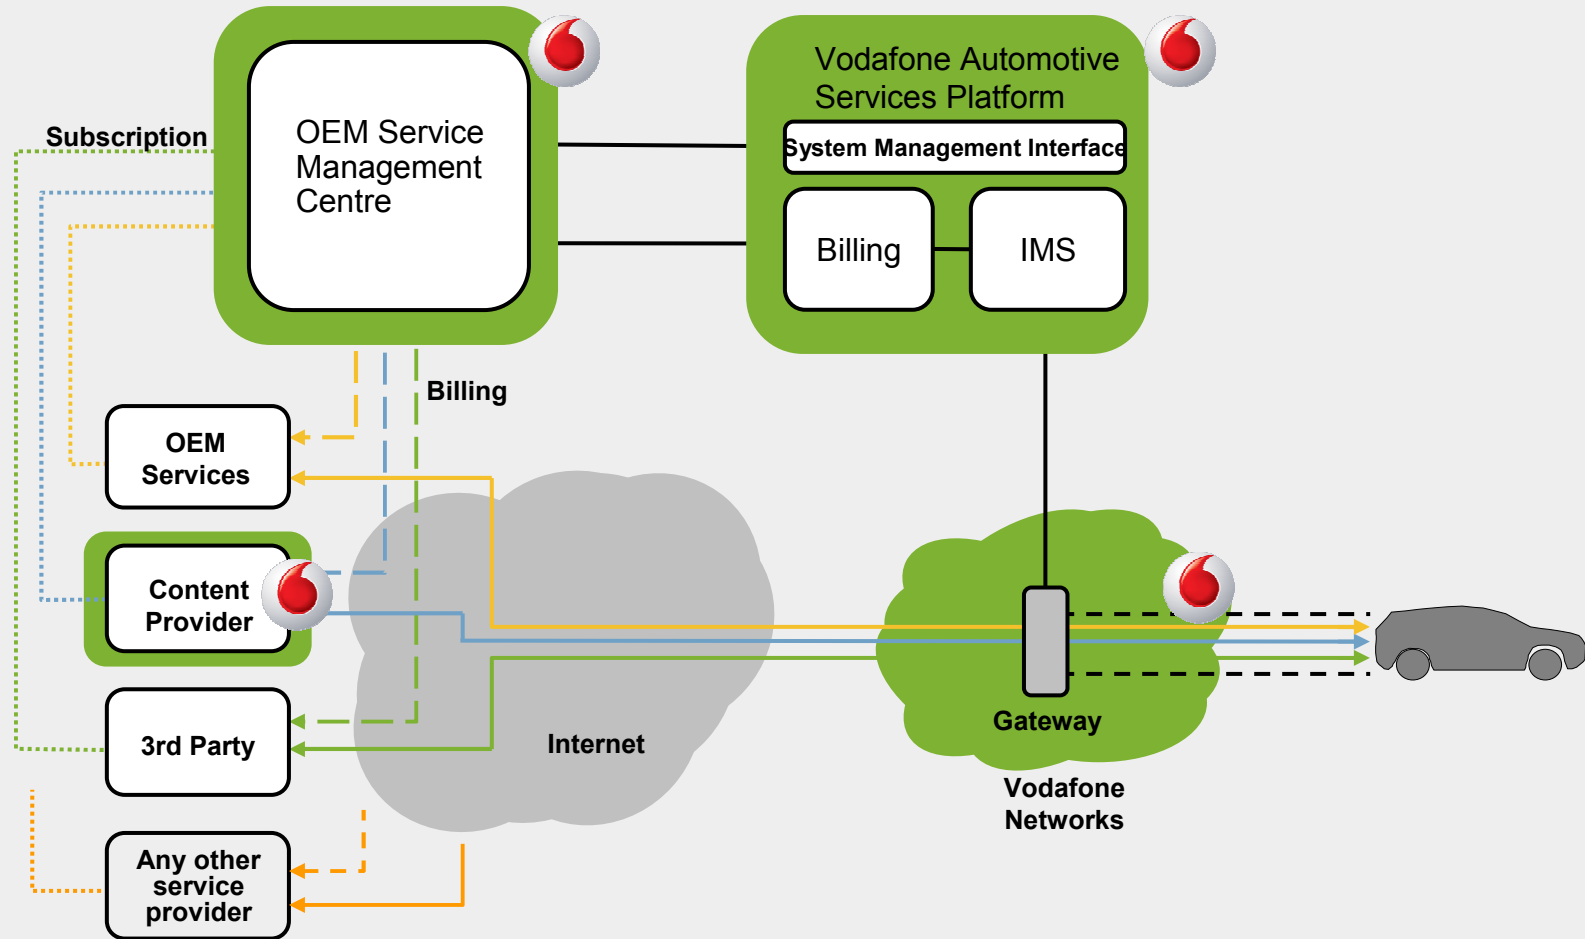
OEM Service Management Centre

Vodafone Automotive Services Platform

System Management Interface

Billing

IMS

Subscription

Billing

OEM Services

Content Provider

3rd Party

Any other service provider

Internet

Gateway

Vodafone Networks